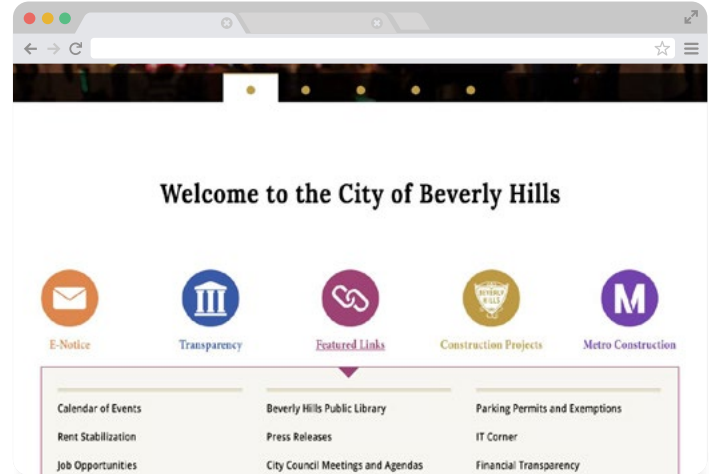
Welcome to the City of Beverly Hills

E-Notice

Transparency

Featured Links

Construction Projects

M

Metro Construction

Calendar of Events

Rent Stabilization

Job Opportunities

Beverly Hills Public Library

Press Releases

City Council Meetings and Agendas

Parking Permits and Exemptions

IT Corner

Financial Transparency